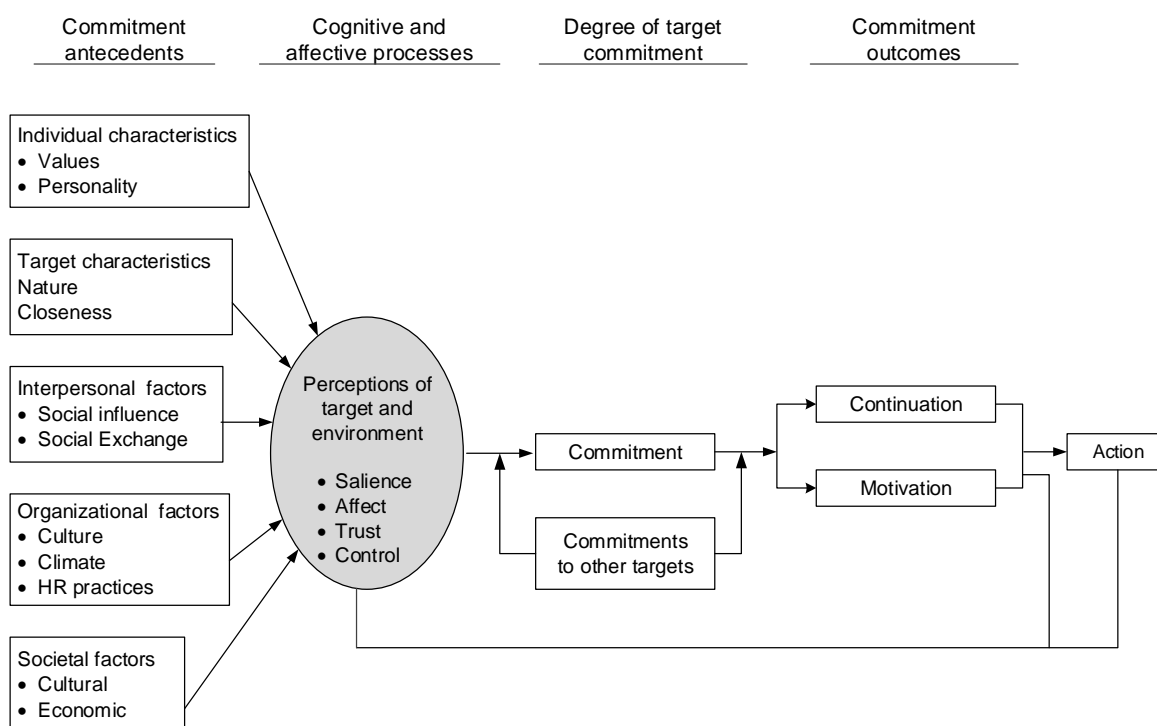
Commitment antecedents

Cognitive and affective processes

Degree of target commitment

Commitment outcomes

Individual characteristics
• Values
• Personality

Target characteristics
Nature
Closeness

Interpersonal factors
• Social influence
• Social Exchange

Organizational factors
• Culture
• Climate
• HR practices

Societal factors
• Cultural
• Economic

Perceptions of target and environment
• Salience
• Affect
• Trust
• Control

Commitment

Commitments to other targets

Continuation

Motivation

Action